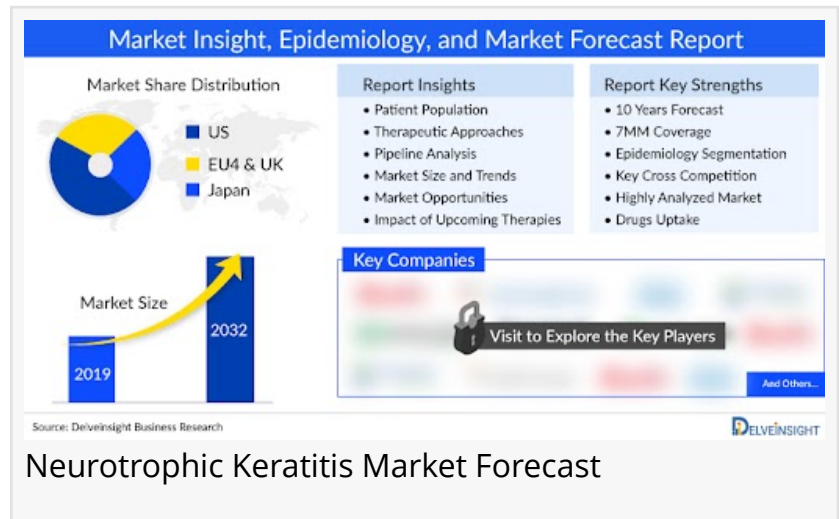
Market Insight, Epidemiology, and Market Forecast Report

Market Share Distribution

US
EU4 & UK
Japan

Market Size

2019

2032

Report Insights
• Patient Population
• Therapeutic Approaches
• Pipeline Analysis
• Market Size and Trends
• Market Opportunities
• Impact of Upcoming Therapies

Report Key Strengths
• 10 Years Forecast
• 7MM Coverage
• Epidemiology Segmentation
• Key Cross Competition
• Highly Analyzed Market
• Drugs Uptake

Key Companies

Visit to Explore the Key Players

And Others...

Source: Delveinsight Business Research

DELVEINSIGHT

Neurotrophic Keratitis Market Forecast